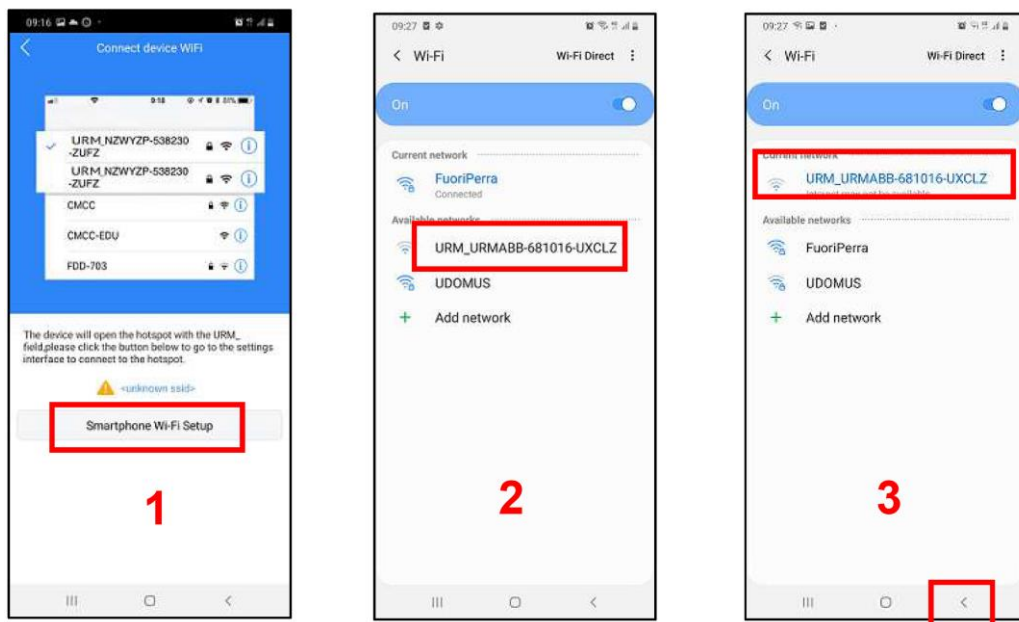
09:16

Connect device WiFi

URM_NZWYZP-538230 -ZUFZ

URM_NZWYZP-538230 -ZUFZ

CMCC

CMCC-EDU

FDD-703

The device will open the hotspot with the URM_ field,please click the button below to go to the settings interface to connect to the hotspot.

<unknown ssid>

Smartphone Wi-Fi Setup

1

09:27

< Wi-Fi

Wi-Fi Direct

On

Current network

FuoriPerra

Connected

Available networks

URM_URMABB-681016-UXCLZ

UDOMUS

Add network

2

09:27

< Wi-Fi

Wi-Fi Direct

On

Current network

URM_URMABB-681016-UXCLZ

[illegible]

Available networks

FuoriPerra

UDOMUS

Add network

3